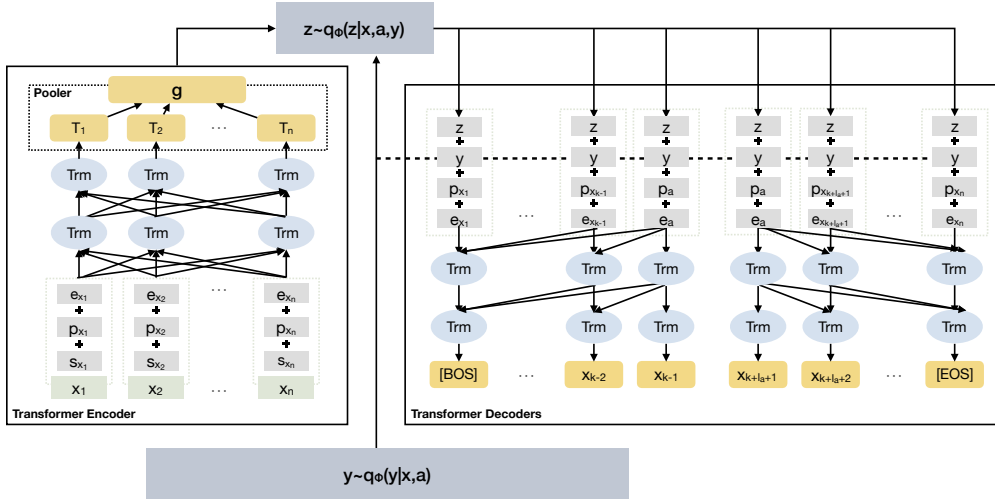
z~$q_\Phi$(z|x,a,y)

Pooler

g

$T_1$ $T_2$ ... $T_n$

Trm Trm Trm

Trm Trm Trm

$e_{x_1}$ + $p_{x_1}$ + $s_{x_1}$ $x_1$

$e_{x_2}$ + $p_{x_2}$ + $s_{x_2}$ $x_2$

...

$e_{x_n}$ + $p_{x_n}$ + $s_{x_n}$ $x_n$

Transformer Encoder

z + y + $p_{x_1}$ + $e_{x_1}$ ... z + y + $p_{x_{k-1}}$ + $e_{x_{k-1}}$ z + y + $p_a$ + $e_a$ z + y + $p_a$ + $e_a$ z + y + $p_{x_{k+l_a+1}}$ + $e_{x_{k+l_a+1}}$ ... z + y + $p_{x_n}$ + $e_{x_n}$

Trm Trm Trm Trm Trm Trm

Trm Trm Trm Trm Trm Trm

[BOS] ... $x_{k-2}$ $x_{k-1}$ $x_{k+l_a+1}$ $x_{k+l_a+2}$ ... [EOS]

Transformer Decoders

y~$q_\Phi$(y|x,a)